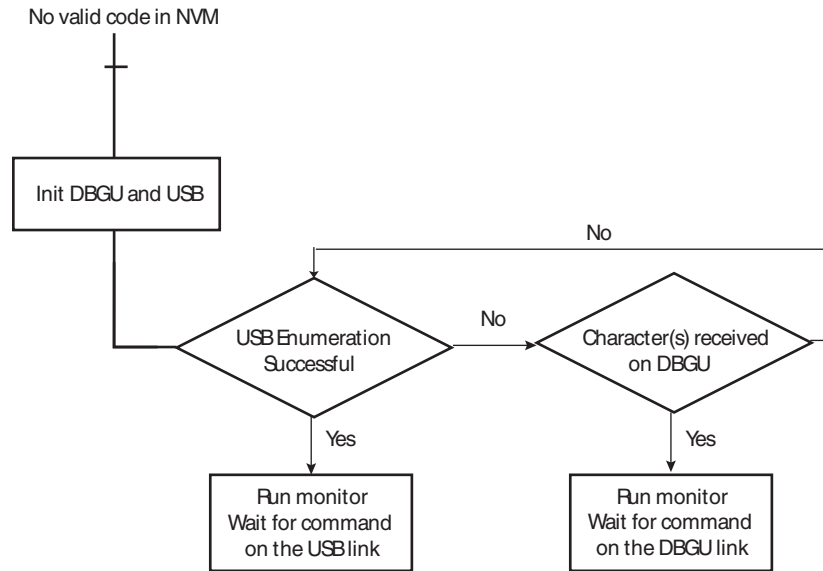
No valid code in NVM

Init DBGU and USB

No

USB Enumeration Successful

No

Character(s) received on DBGU

Yes

Yes

Run monitor
Wait for command on the USB link

Run monitor
Wait for command on the DBGU link